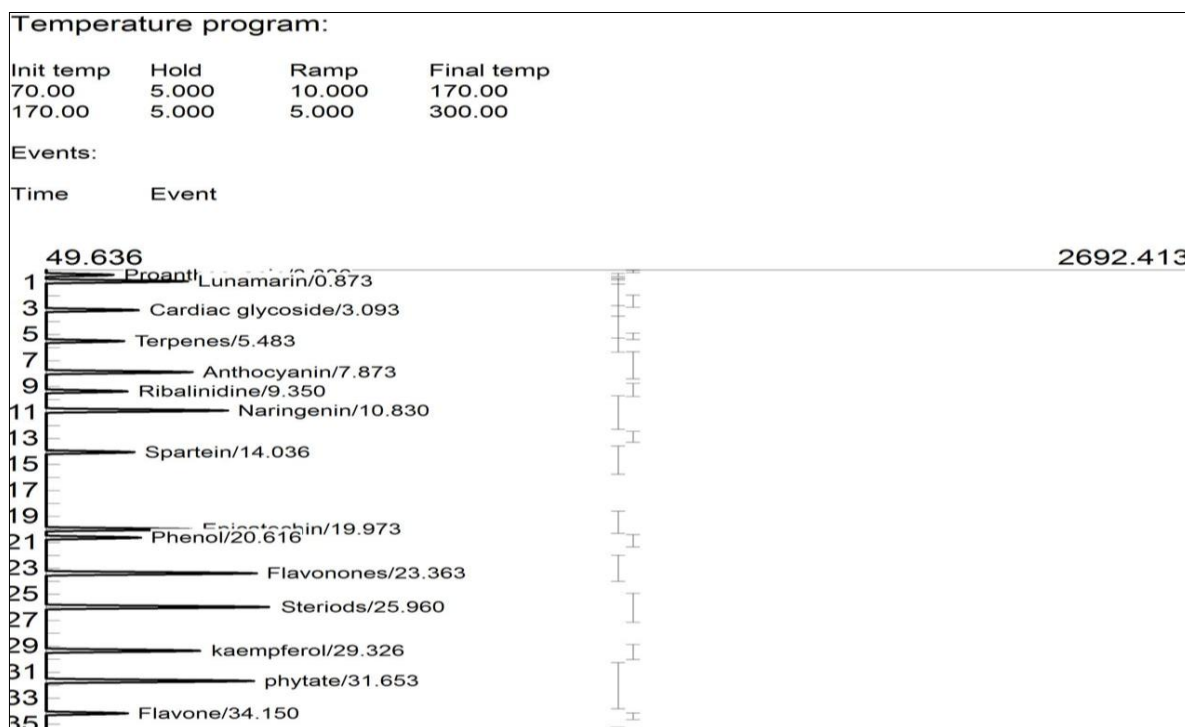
Temperature program:

| Init temp | Hold | Ramp | Final temp |
|---|---|---|---|
| 70.00 | 5.000 | 10.000 | 170.00 |
| 170.00 | 5.000 | 5.000 | 300.00 |

Events:

Time Event

49.636

2692.413

1
3
5
7
9
11
13
15
17
19
21
23
25
27
29
31
33
35

Proanth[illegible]
Lunamarin/0.873
Cardiac glycoside/3.093
Terpenes/5.483
Anthocyanin/7.873
Ribalinidine/9.350
Naringenin/10.830
Spartein/14.036
E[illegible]chin/19.973
Phenol/20.616
Flavonones/23.363
Steriods/25.960
kaempferol/29.326
phytate/31.653
Flavone/34.150